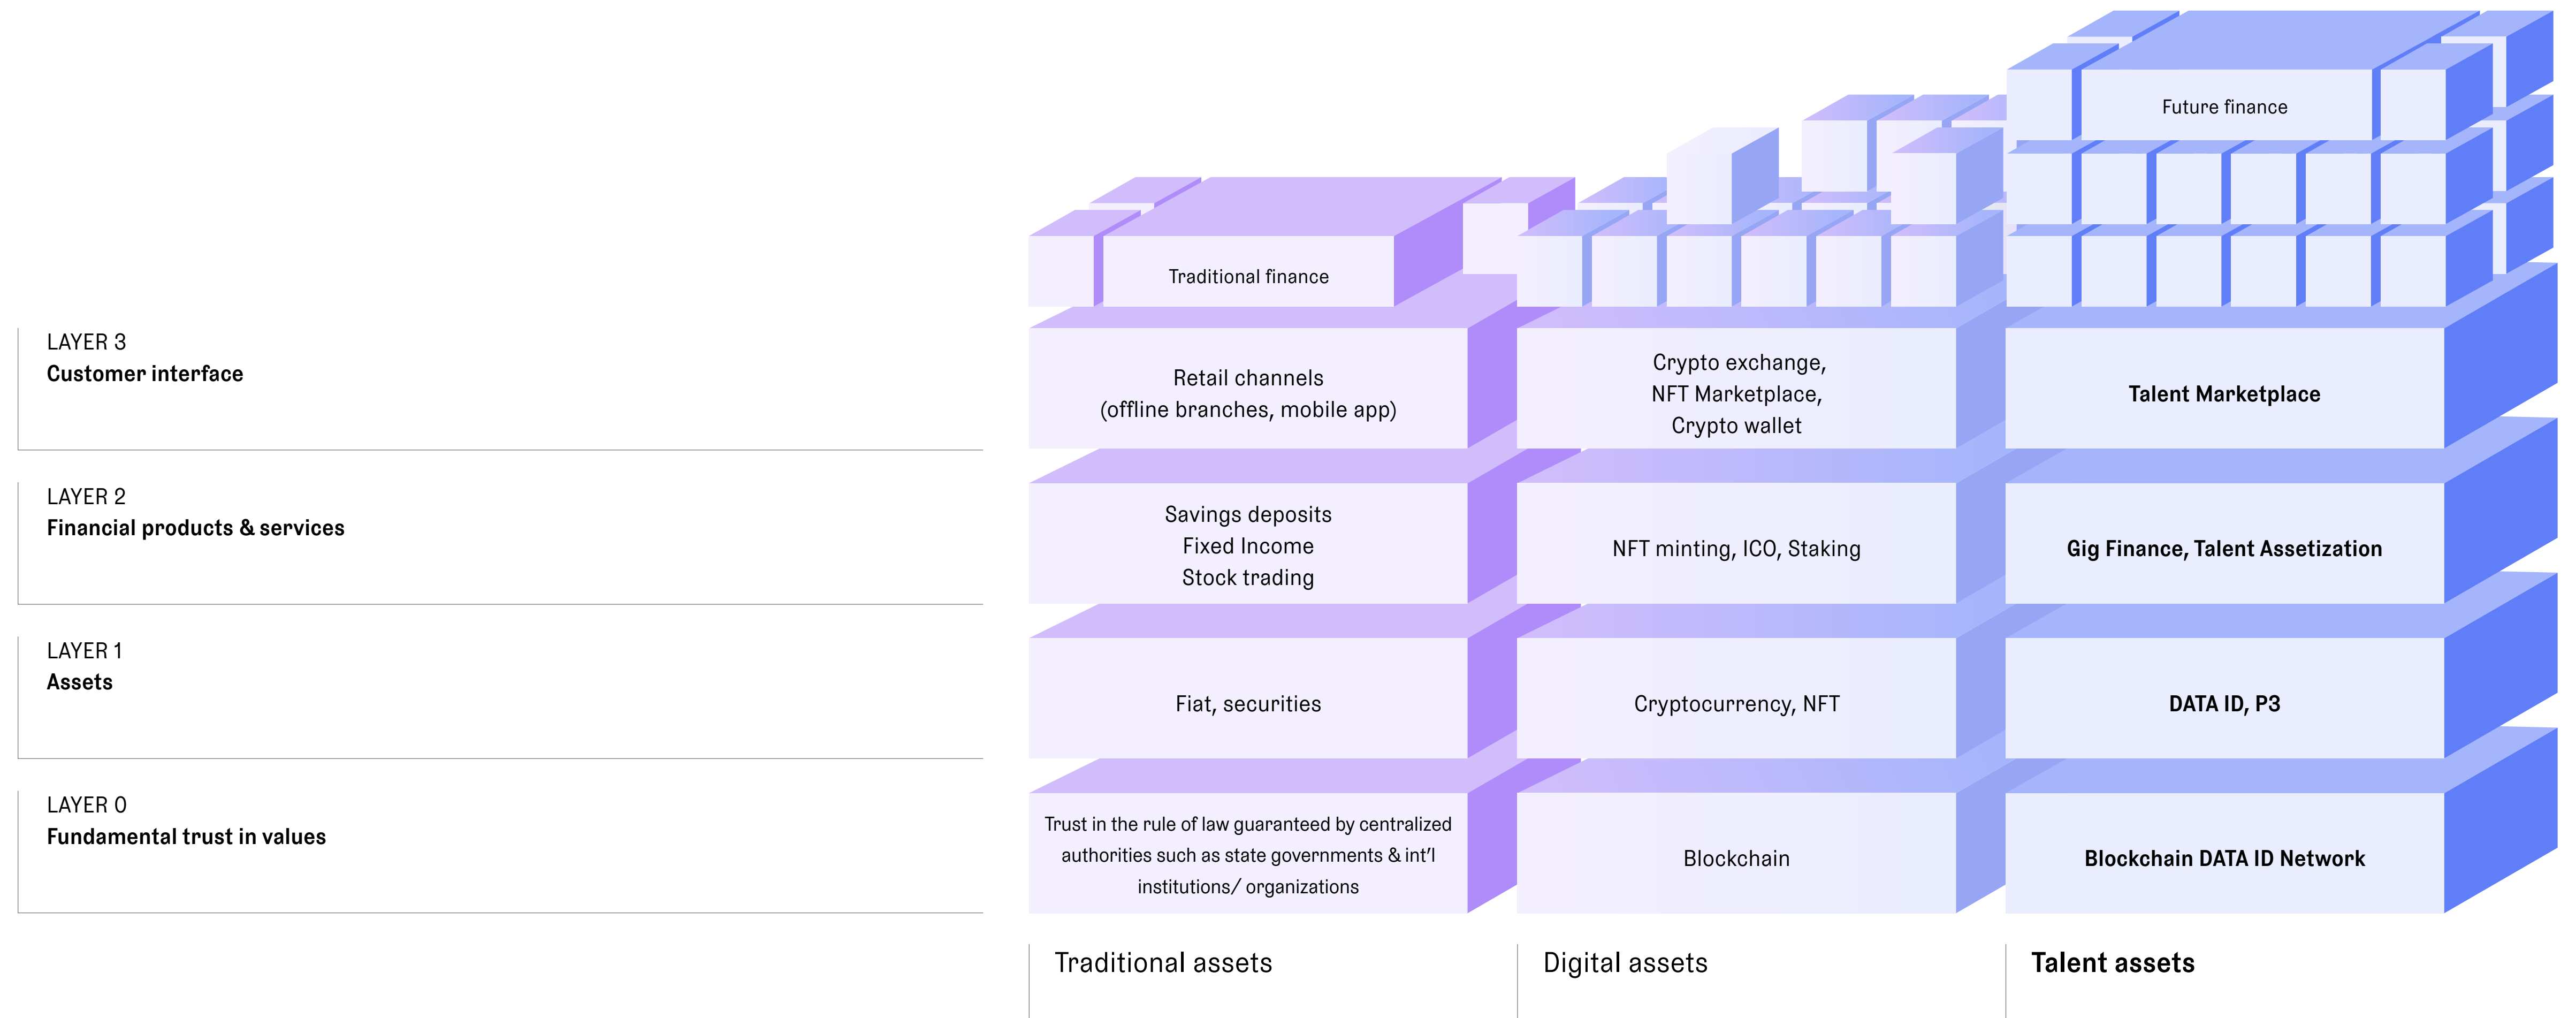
Future finance

Traditional finance

LAYER 3
Customer interface

Retail channels
(offline branches, mobile app)

Crypto exchange,
NFT Marketplace,
Crypto wallet

Talent Marketplace

LAYER 2
Financial products & services

Savings deposits
Fixed Income
Stock trading

NFT minting, ICO, Staking

Gig Finance, Talent Assetization

LAYER 1
Assets

Fiat, securities

Cryptocurrency, NFT

DATA ID, P3

LAYER 0
Fundamental trust in values

Trust in the rule of law guaranteed by centralized authorities such as state governments & int'l institutions/ organizations

Blockchain

Blockchain DATA ID Network

Traditional assets

Digital assets

Talent assets